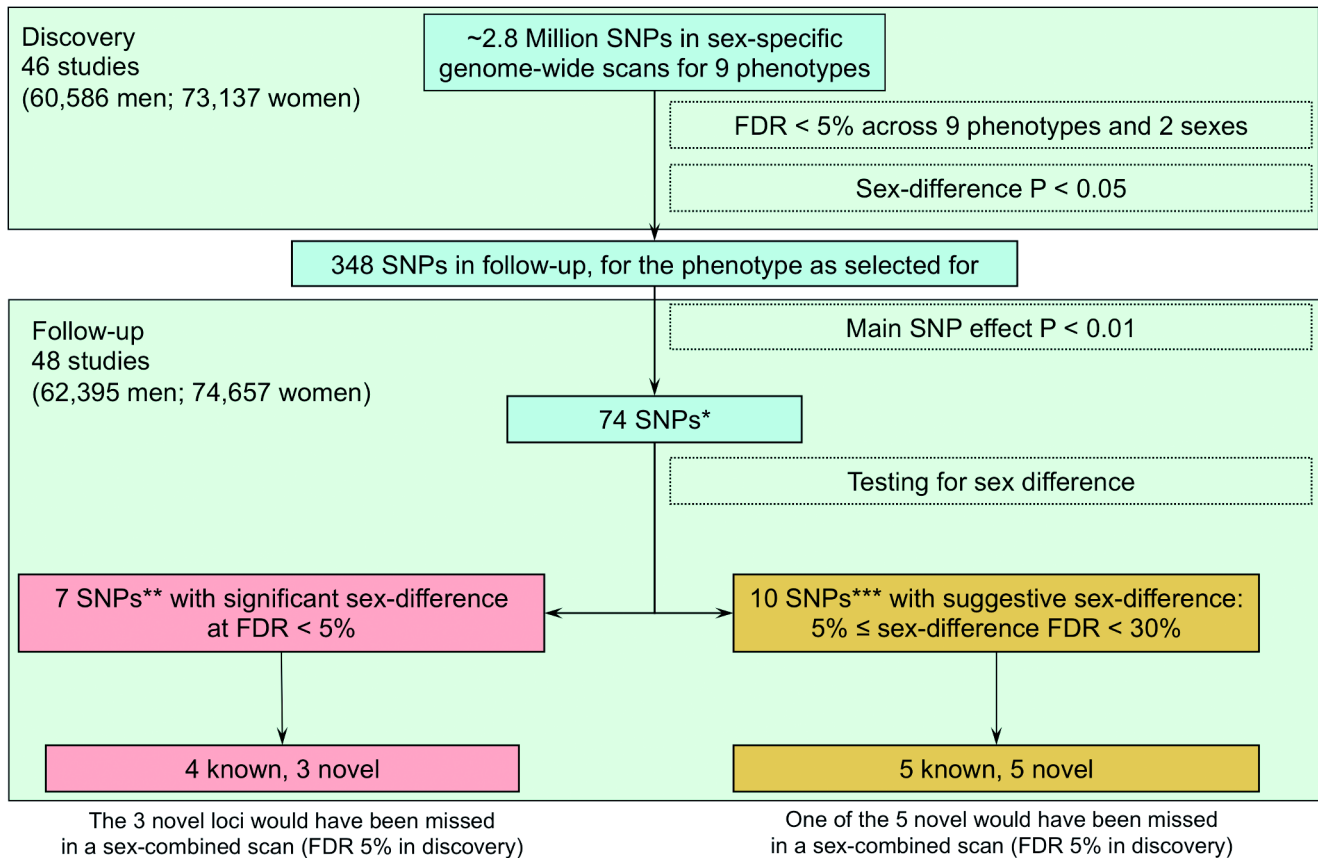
Discovery
46 studies
(60,586 men; 73,137 women)

~2.8 Million SNPs in sex-specific genome-wide scans for 9 phenotypes

FDR < 5% across 9 phenotypes and 2 sexes

Sex-difference P < 0.05

348 SNPs in follow-up, for the phenotype as selected for

Follow-up
48 studies
(62,395 men; 74,657 women)

Main SNP effect P < 0.01

74 SNPs*

Testing for sex difference

7 SNPs** with significant sex-difference at FDR < 5%

10 SNPs*** with suggestive sex-difference: 5% ≤ sex-difference FDR < 30%

4 known, 3 novel

5 known, 5 novel

The 3 novel loci would have been missed in a sex-combined scan (FDR 5% in discovery)

One of the 5 novel would have been missed in a sex-combined scan (FDR 5% in discovery)